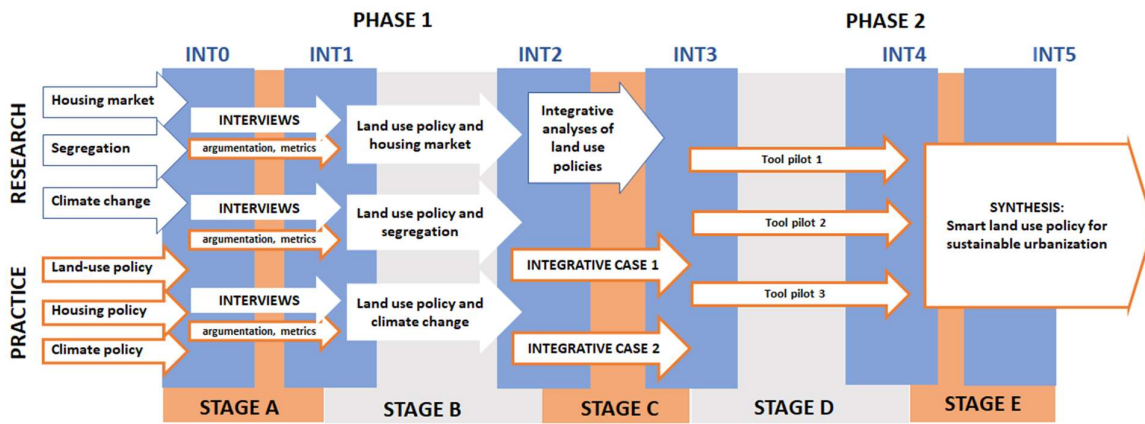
PHASE 1

PHASE 2

INT0

INT1

INT2

INT3

INT4

INT5

RESEARCH

PRACTICE

Housing market

Segregation

Climate change

Land-use policy

Housing policy

Climate policy

INTERVIEWS

argumentation, metrics

INTERVIEWS

argumentation, metrics

INTERVIEWS

argumentation, metrics

Land use policy and housing market

Land use policy and segregation

Land use policy and climate change

Integrative analyses of land use policies

INTEGRATIVE CASE 1

INTEGRATIVE CASE 2

Tool pilot 1

Tool pilot 2

Tool pilot 3

SYNTHESIS: Smart land use policy for sustainable urbanization

STAGE A

STAGE B

STAGE C

STAGE D

STAGE E